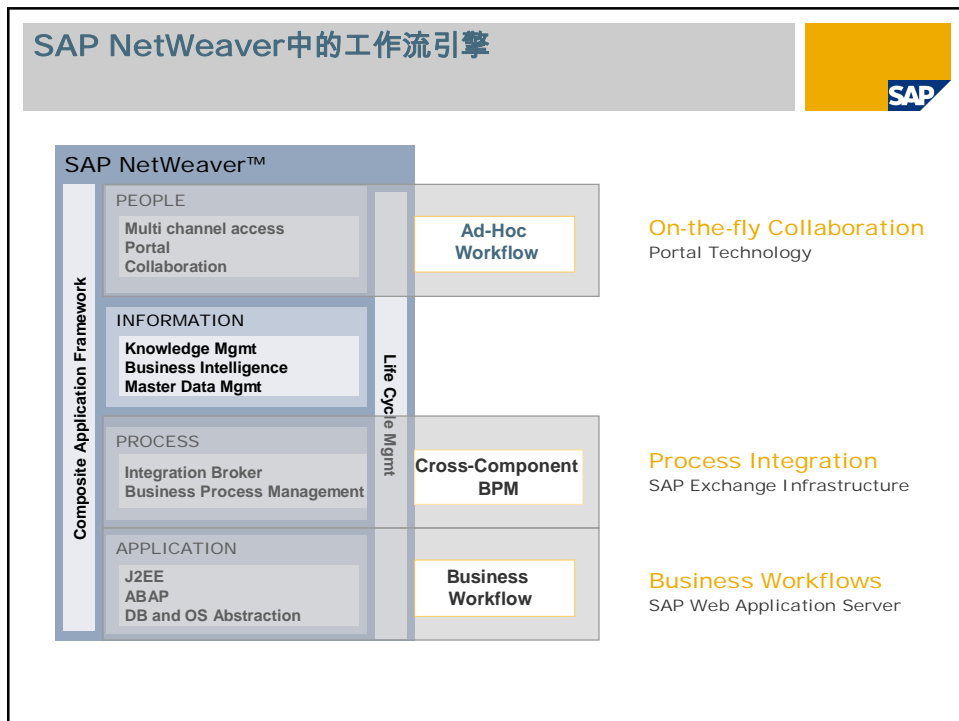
SAP NetWeaver中的工作流引擎

SAP

SAP NetWeaver™

Composite Application Framework

PEOPLE

Multi channel access
Portal
Collaboration

INFORMATION

Knowledge Mgmt
Business Intelligence
Master Data Mgmt

PROCESS

Integration Broker
Business Process Management

APPLICATION

J2EE
ABAP
DB and OS Abstraction

Life Cycle Mgmt

Ad-Hoc Workflow

Cross-Component BPM

Business Workflow

On-the-fly Collaboration
Portal Technology

Process Integration
SAP Exchange Infrastructure

Business Workflows
SAP Web Application Server